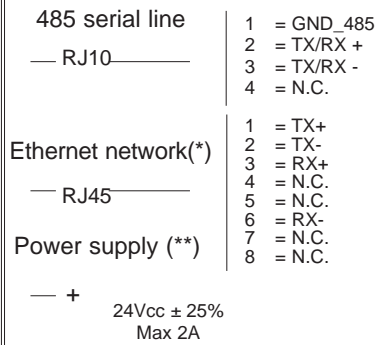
485 serial line

RJ10

1 = GND_485
2 = TX/RX +
3 = TX/RX -
4 = N.C.

Ethernet network(*)

RJ45

Power supply (**)

1 = TX+
2 = TX-
3 = RX+
4 = N.C.
5 = N.C.
6 = RX-
7 = N.C.
8 = N.C.

+

24Vcc ± 25%
Max 2A